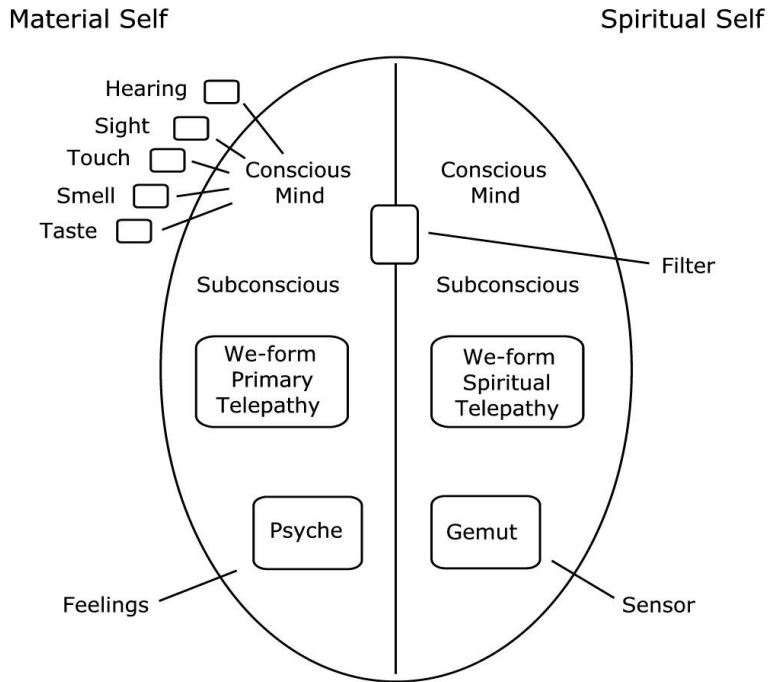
Material Self

Spiritual Self

Hearing

Sight

Touch

Smell

Taste

Conscious Mind

Conscious Mind

Filter

Subconscious

Subconscious

We-form Primary Telepathy

We-form Spiritual Telepathy

Psyche

Gemut

Feelings

Sensor